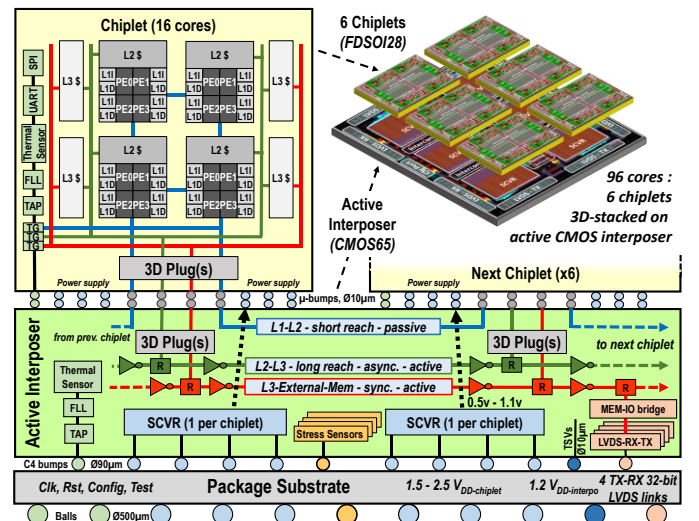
Chiplet (16 cores)

SPI
UART
Thermal Sensor
FLL
TAP
TG
TG
TG

L3 $
L3 $
L3 $
L3 $

L2 $
L1I L1D PE0 PE1 L1I L1D
L1I L1D PE2 PE3 L1I L1D

L2 $
L1I L1D PE0 PE1 L1I L1D
L1I L1D PE2 PE3 L1I L1D

L2 $
L1I L1D PE0 PE1 L1I L1D
L1I L1D PE2 PE3 L1I L1D

L2 $
L1I L1D PE0 PE1 L1I L1D
L1I L1D PE2 PE3 L1I L1D

3D Plug(s)
Power supply
Power supply

6 Chiplets
(FDSOI28)

Active Interposer
(CMOS65)

96 cores : 6 chiplets 3D-stacked on active CMOS interposer

Power supply
Next Chiplet (x6)

μ-bumps, Ø10μm

Active Interposer

from prev. chiplet
3D Plug(s)
L1-L2 - short reach - passive
3D Plug(s)
to next chiplet
L2-L3 - long reach - async. - active
L3-External-Mem - sync. - active
R
R
R
R
R
R
0.5v - 1.1v
Thermal Sensor
FLL
TAP
SCVR (1 per chiplet)
Stress Sensors
SCVR (1 per chiplet)
TSVs Ø10μm
MEM-IO bridge
LVDS-RX-TX

C4 bumps Ø90μm
Clk, Rst, Config, Test
Package Substrate
1.5 - 2.5 $V_{DD\text{-}chiplet}$
1.2 $V_{DD\text{-}interpo}$
4 TX-RX 32-bit LVDS links
Balls Ø500μm